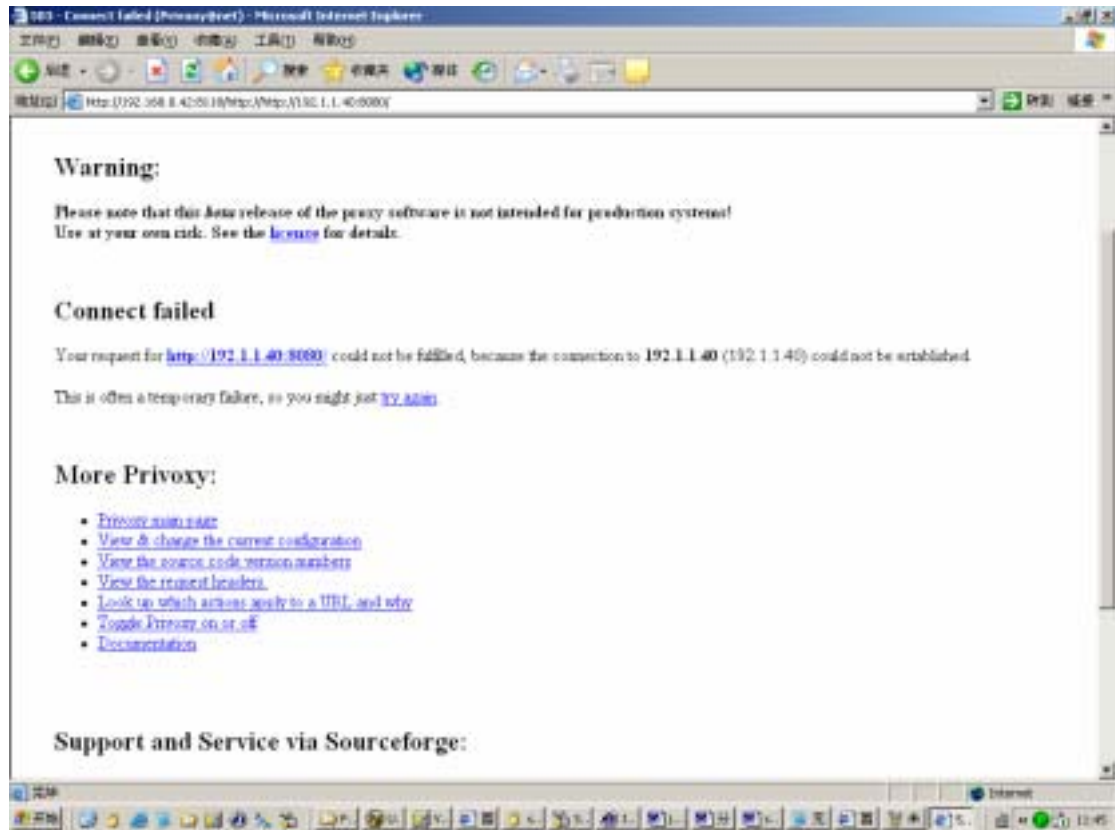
503 - Connect failed (Privoxy@net) - Microsoft Internet Explorer

文件(F) 编辑(E) 查看(V) 收藏(A) 工具(T) 帮助(H)

后退 · 搜索 收藏夹 媒体

地址(D) http://192.168.8.42:8118/http://http://192.1.1.40:8080/

转到 链接

Warning:

Please note that this beta release of the proxy software is not intended for production systems! Use at your own risk. See the licence for details.

Connect failed

Your request for http://192.1.1.40:8080/ could not be fulfilled, because the connection to 192.1.1.40 (192.1.1.40) could not be established.

This is often a temporary failure, so you might just try again.

More Privoxy:

- Privoxy main page
- View & change the current configuration
- View the source code version numbers
- View the request headers.
- Look up which actions apply to a URL and why
- Toggle Privoxy on or off
- Documentation

Support and Service via Sourceforge:

完毕

Internet

开始

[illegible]